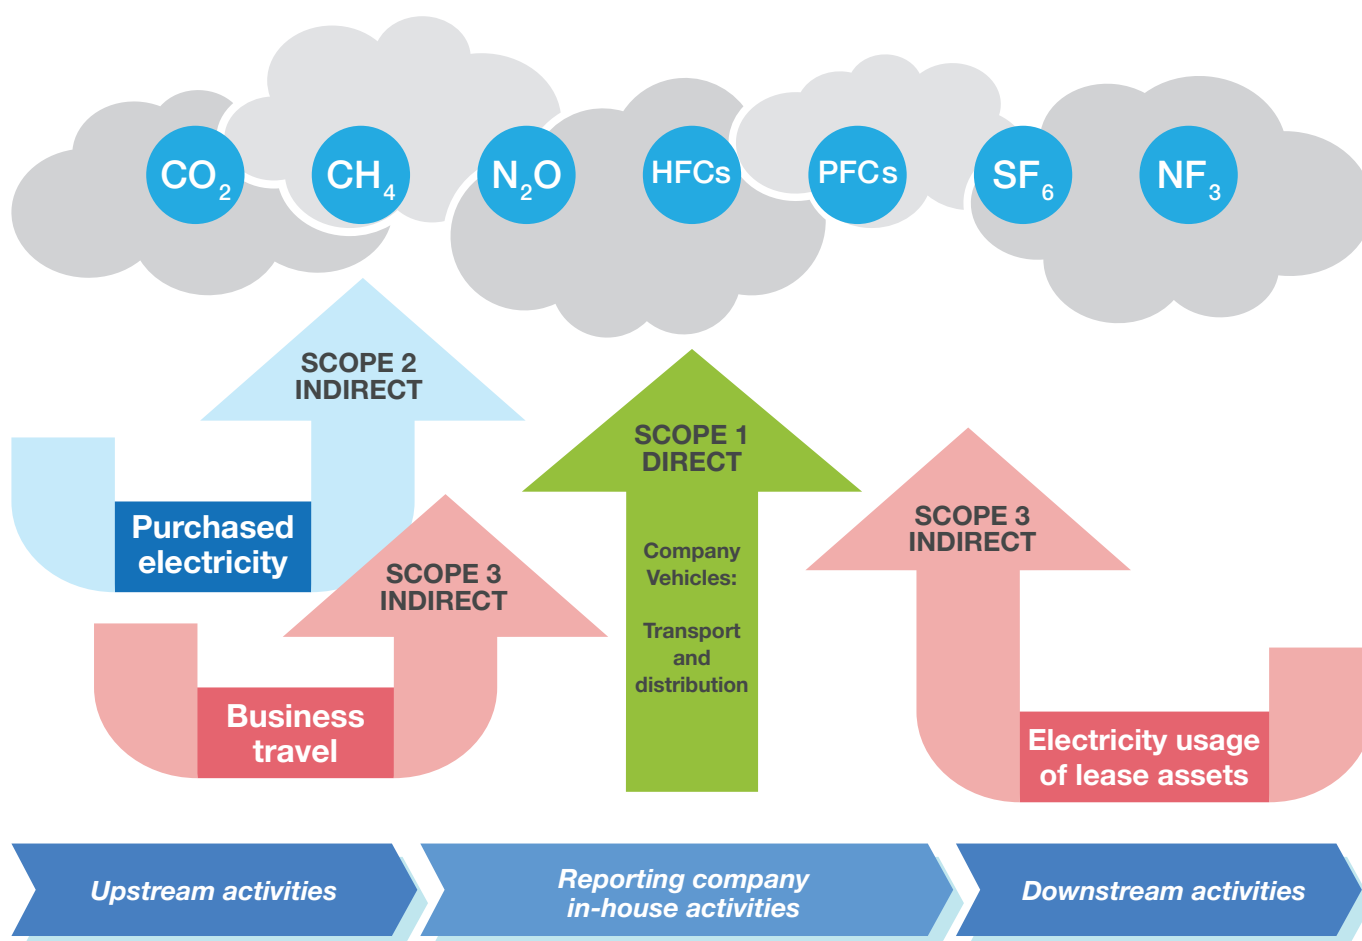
$CO_2$ $CH_4$ $N_2O$ HFCs PFCs $SF_6$ $NF_3$

SCOPE 2 INDIRECT

Purchased electricity

SCOPE 3 INDIRECT

Business travel

SCOPE 1 DIRECT

Company Vehicles:

Transport and distribution

SCOPE 3 INDIRECT

Electricity usage of lease assets

Upstream activities

Reporting company in-house activities

Downstream activities